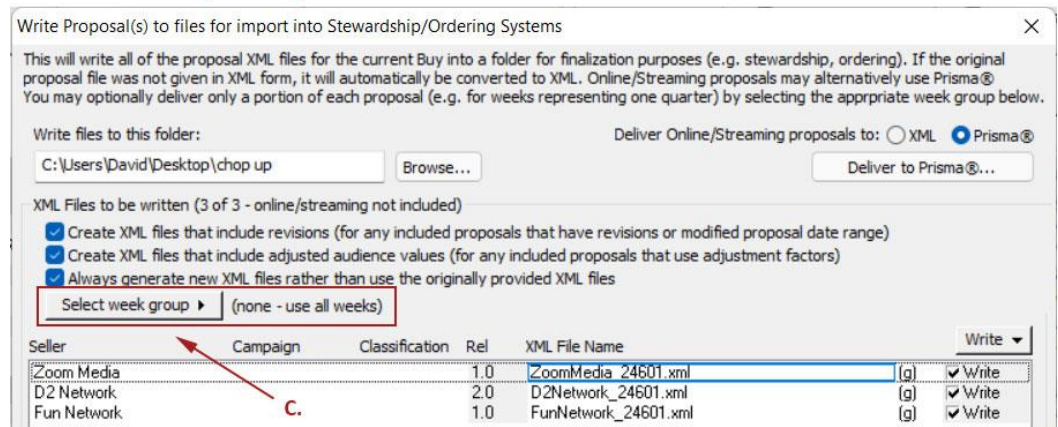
Write Proposal(s) to files for import into Stewardship/Ordering Systems

This will write all of the proposal XML files for the current Buy into a folder for finalization purposes (e.g. stewardship, ordering). If the original proposal file was not given in XML form, it will automatically be converted to XML. Online/Streaming proposals may alternatively use Prisma®
You may optionally deliver only a portion of each proposal (e.g. for weeks representing one quarter) by selecting the apprpriate week group below.

Write files to this folder:

C:\Users\David\Desktop\chop up

Browse...

Deliver Online/Streaming proposals to: XML Prisma®

Deliver to Prisma®...

XML Files to be written (3 of 3 - online/streaming not included)

Create XML files that include revisions (for any included proposals that have revisions or modified proposal date range)

Create XML files that include adjusted audience values (for any included proposals that use adjustment factors)

Always generate new XML files rather than use the originally provided XML files

Select week group ▸ (none - use all weeks)

Write ▾

| Seller | Campaign | Classification | Rel | XML File Name | | |
|---|---|---|---|---|---|---|
| Zoom Media | | | 1.0 | ZoomMedia_24601.xml | (g) | Write |
| D2 Network | | | 2.0 | D2Network_24601.xml | (g) | Write |
| Fun Network | | | 1.0 | FunNetwork_24601.xml | (g) | Write |

C.